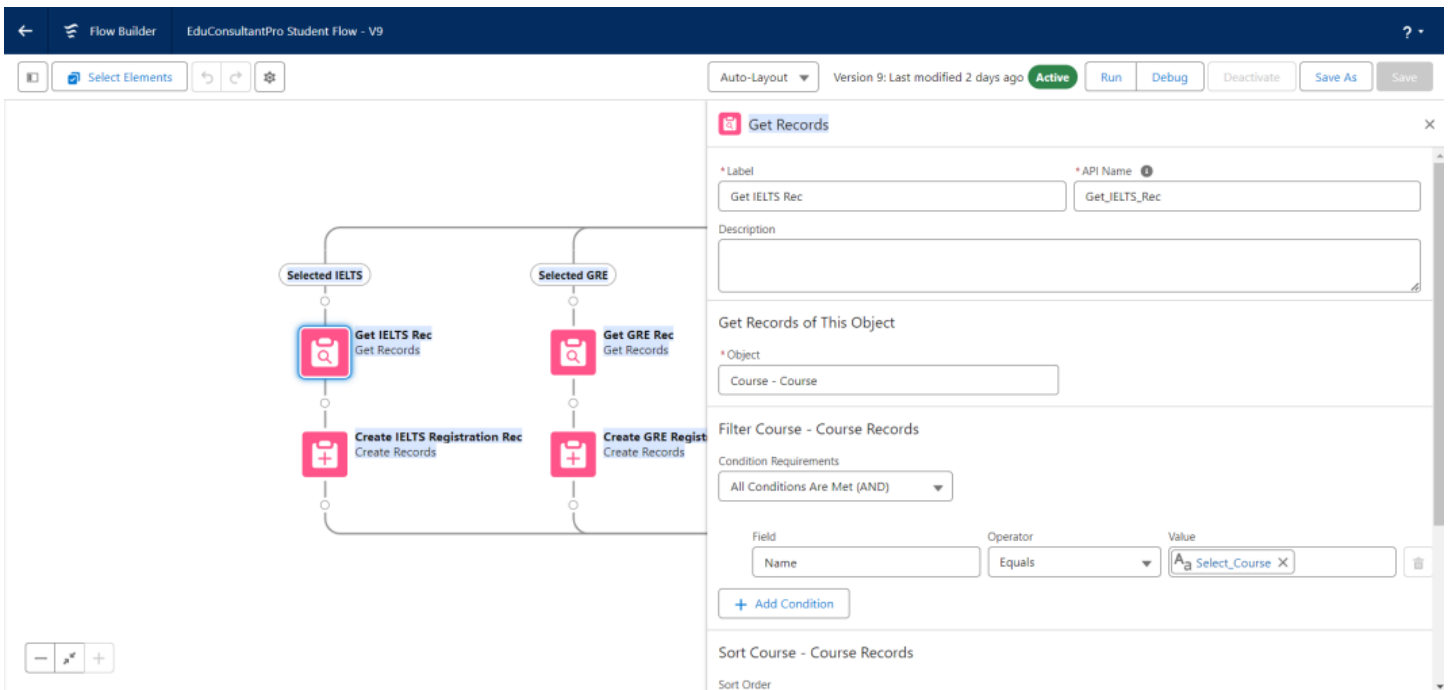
Flow Builder EduConsultantPro Student Flow - V9

?

Select Elements

Auto-Layout Version 9: Last modified 2 days ago Active Run Debug Deactivate Save As Save

Selected IELTS

Get IELTS Rec
Get Records

Create IELTS Registration Rec
Create Records

Selected GRE

Get GRE Rec
Get Records

Create GRE Regist
Create Records

Get Records

*Label
Get IELTS Rec

*API Name
Get_IELTS_Rec

Description

Get Records of This Object

*Object
Course - Course

Filter Course - Course Records

Condition Requirements
All Conditions Are Met (AND)

| Field | Operator | Value |
|---|---|---|
| Name | Equals | Select_Course |

Add Condition

Sort Course - Course Records

Sort Order